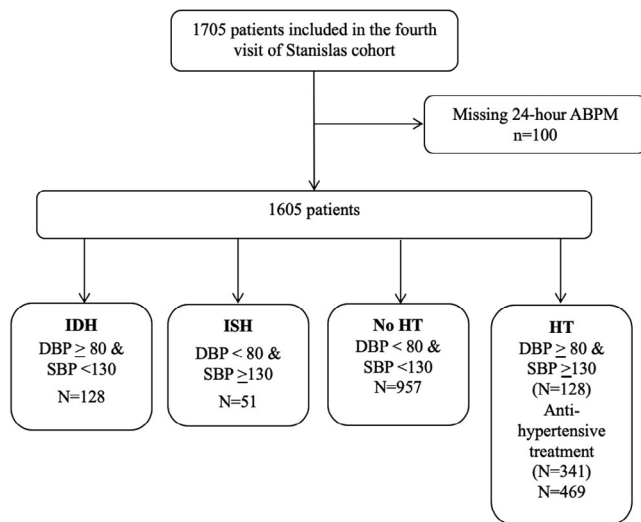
1705 patients included in the fourth visit of Stanislas cohort

Missing 24-hour ABPM
n=100

1605 patients

IDH
DBP $\geq$ 80 &
SBP <130
N=128

ISH
DBP < 80 &
SBP $\geq$130
N=51

No HT
DBP < 80 &
SBP <130
N=957

HT
DBP $\geq$ 80 &
SBP $\geq$130
(N=128)
Anti-hypertensive treatment
(N=341)
N=469